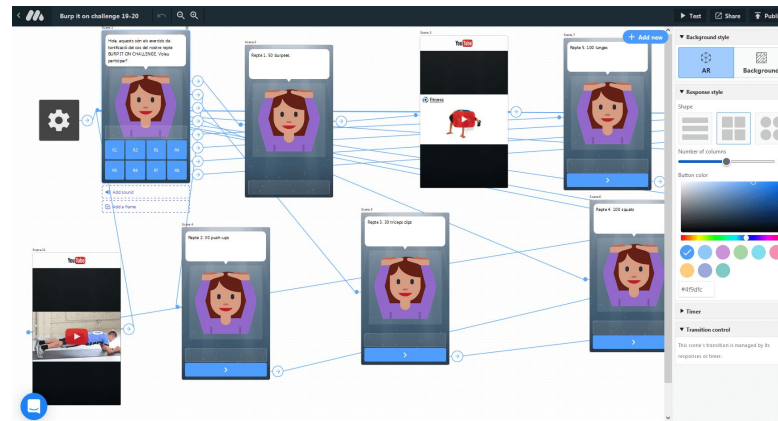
Burp it on challenge 19-20

Text
Share
Publi

+ Add new

Hola, aquests són els exercicis de tonificació del cos del nostre repte BURP IT ON CHALLENGE. Voleu participar?

R1
R2
R3
R4
R5
R6
R7
R8

Add sound
Add a frame

Repte 1. 50 burpees

Repte 5. 100 lunges

Repte 2. 50 push ups

Repte 3. 30 tricep dips

Repte 4. 100 squats

Background style
AR
Background

Response style
Shape

Number of columns

Button color

#4f5dfc

Timer

Transition control

This scene's transition is managed by its responses or timer.